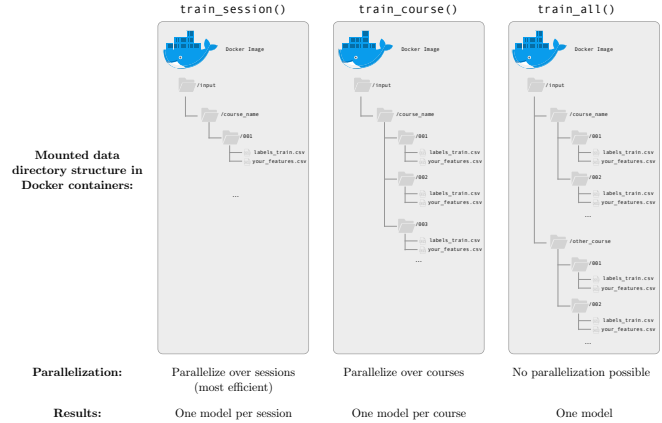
train_session()

train_course()

train_all()

Mounted data directory structure in Docker containers:

Docker Image

/input

/course_name

/001

labels_train.csv

your_features.csv

...

Docker Image

/input

/course_name

/001

labels_train.csv

your_features.csv

/002

labels_train.csv

your_features.csv

/003

labels_train.csv

your_features.csv

...

Docker Image

/input

/course_name

/001

labels_train.csv

your_features.csv

/002

labels_train.csv

your_features.csv

...

/other_course

/001

labels_train.csv

your_features.csv

/002

labels_train.csv

your_features.csv

...

Parallelization:

Parallelize over sessions (most efficient)

Parallelize over courses

No parallelization possible

Results:

One model per session

One model per course

One model